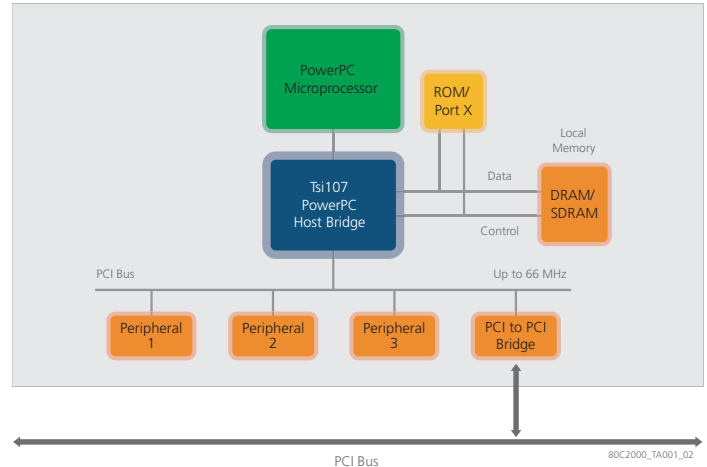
PowerPC Microprocessor

ROM/ Port X

Local Memory

Data

DRAM/ SDRAM

Tsi107 PowerPC Host Bridge

Control

PCI Bus

Up to 66 MHz

Peripheral 1

Peripheral 2

Peripheral 3

PCI to PCI Bridge

80C2000_TA001_02

PCI Bus